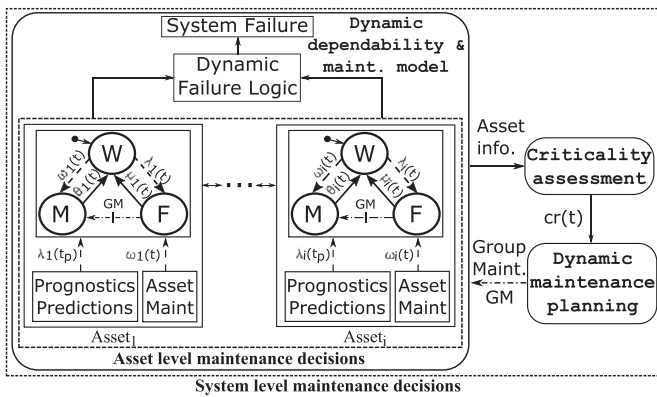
System Failure

Dynamic dependability & maint. model

Dynamic Failure Logic

W
M
F
$\omega_1(t)$
$\theta_1(t)$
$\lambda_1(t)$
$\mu_1(t)$
GM
$\lambda_1(t_p)$
$\omega_1(t)$
Prognostics Predictions
Asset Maint
Asset$_1$

W
M
F
$\omega_i(t)$
$\theta_i(t)$
$\lambda_i(t)$
$\mu_i(t)$
GM
$\lambda_i(t_p)$
$\omega_i(t)$
Prognostics Predictions
Asset Maint
Asset$_i$

Asset level maintenance decisions

Asset info.

Criticality assessment

cr(t)

Group Maint. GM

Dynamic maintenance planning

System level maintenance decisions